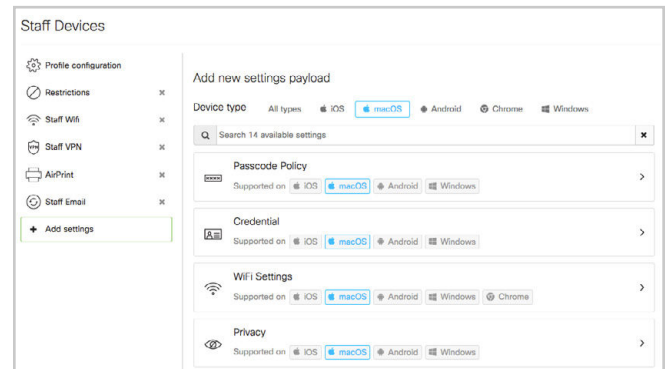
Staff Devices

Profile configuration
Restrictions ×
Staff Wifi ×
Staff VPN ×
AirPrint ×
Staff Email ×
+ Add settings

Add new settings payload

Device type All types iOS macOS Android Chrome Windows

Search 14 available settings ×

Passcode Policy
Supported on iOS macOS Android Windows >

Credential
Supported on iOS macOS Android Windows >

WiFi Settings
Supported on iOS macOS Android Windows Chrome >

Privacy
Supported on iOS macOS Android Windows >